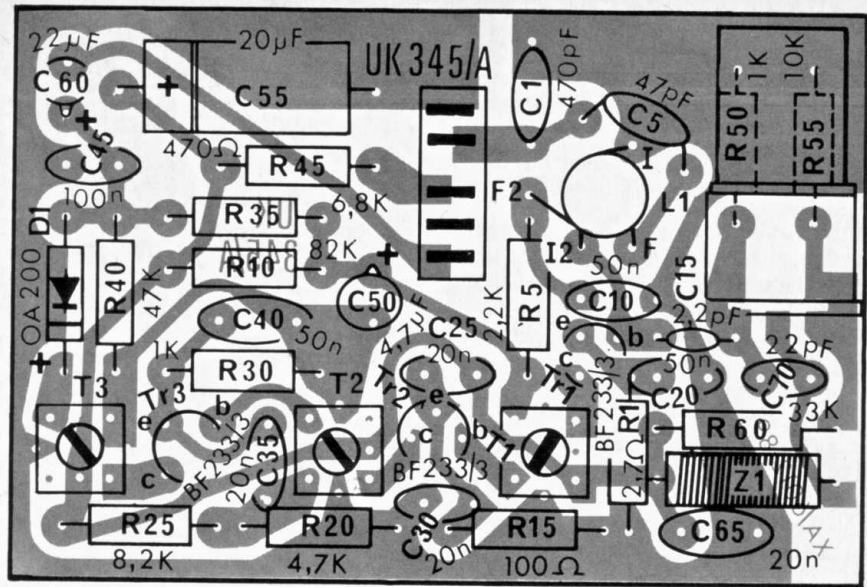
22μF
C60
20μF
C55
UK345/A
C1
470pF
47pF
C5
1K
10K
R50
R55
C45
470Ω
R45
I
100n
6,8K
F2
L1
D1
R35
82K
I2
F
R40
R10
C15
OA200
47K
C50
4,7μF
2,2K
R5
50n
C10
C40
50n
C25
e
b
2,2pF
1K
20n
c
50n
22pF
T3
R30
T2
Tr2
e
Tr1
C20
C70
Tr3
b
BF233/3
R1
33K
e
C35
c
b
T1
R60
c
BF233/3
20n
BF233/3
2,7Ω
Z1
COAX
R25
R20
C30
R15
C65
8,2K
4,7K
20n
100Ω
20n